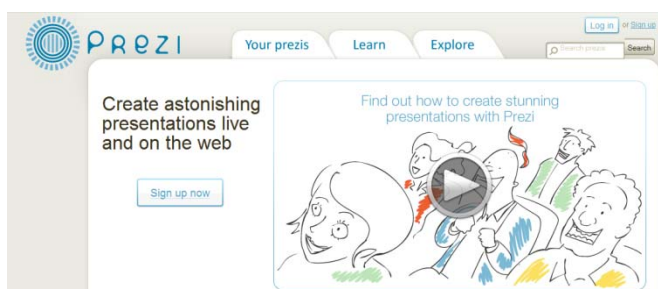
Prezi

Your prezis

Learn

Explore

Log in or Sign up

Search prezis

Search

Create astonishing presentations live and on the web

Sign up now

Find out how to create stunning presentations with Prezi